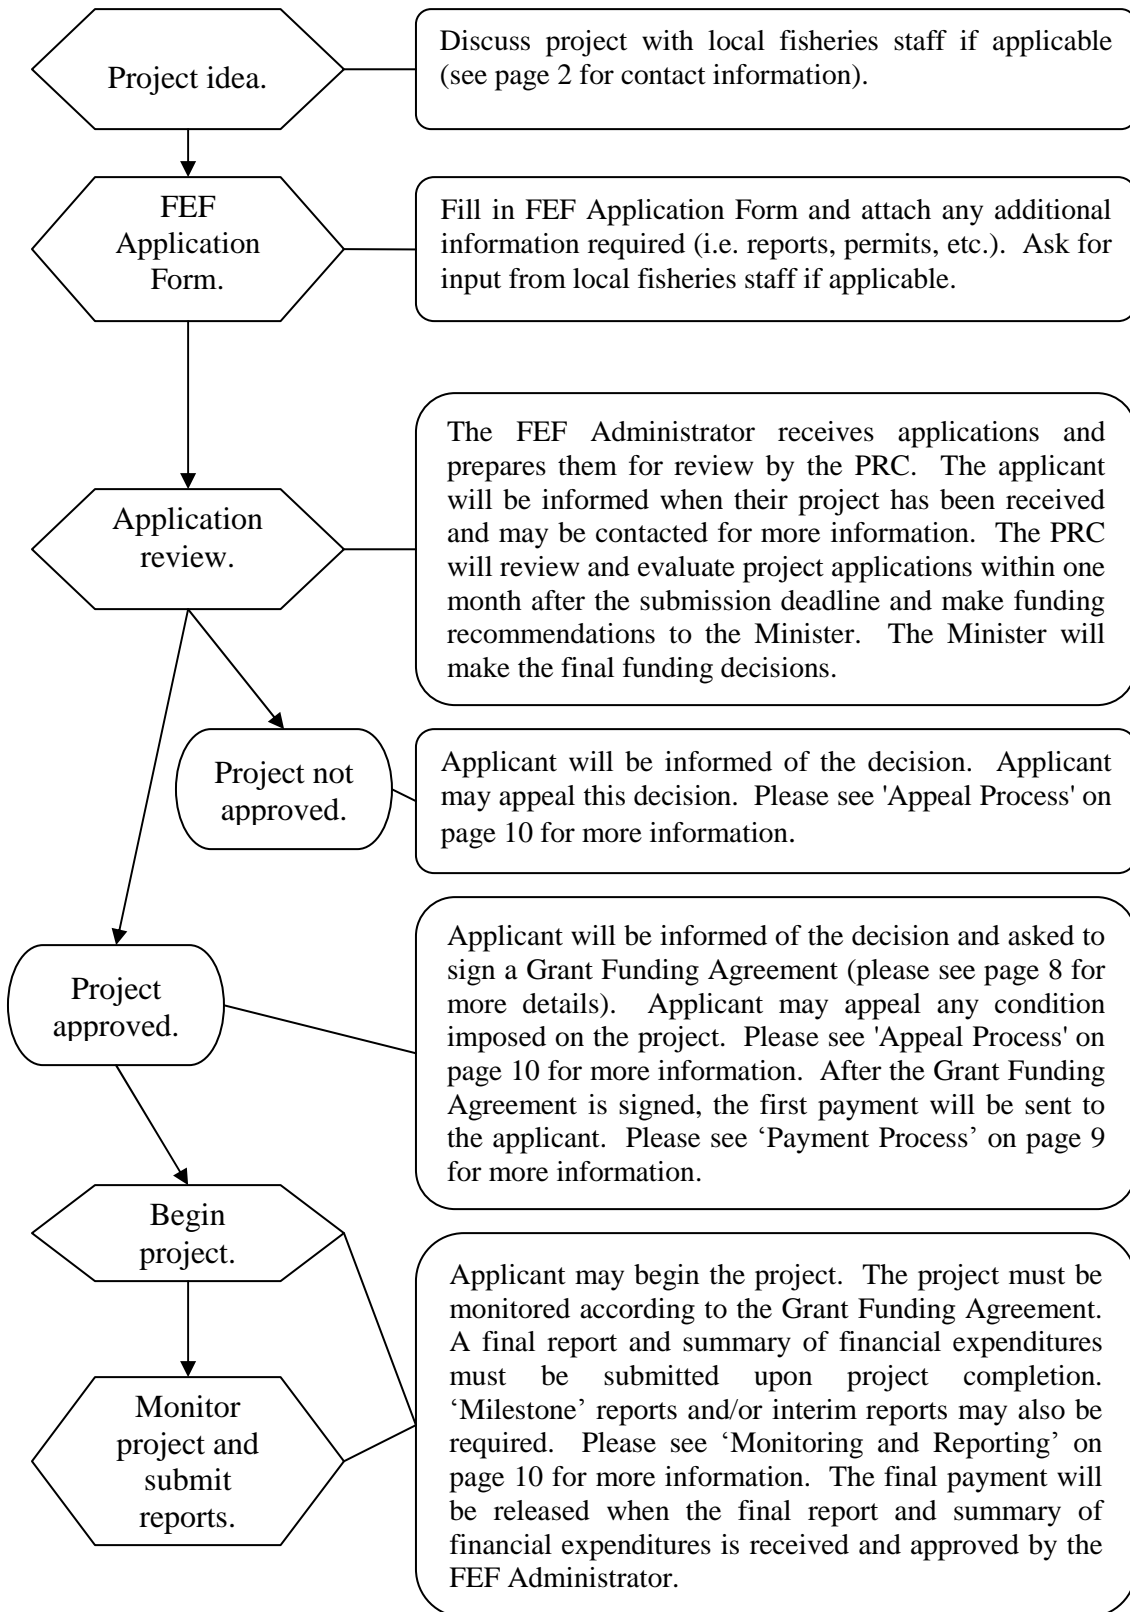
Project idea.

Discuss project with local fisheries staff if applicable (see page 2 for contact information).

FEF Application Form.

Fill in FEF Application Form and attach any additional information required (i.e. reports, permits, etc.). Ask for input from local fisheries staff if applicable.

Application review.

The FEF Administrator receives applications and prepares them for review by the PRC. The applicant will be informed when their project has been received and may be contacted for more information. The PRC will review and evaluate project applications within one month after the submission deadline and make funding recommendations to the Minister. The Minister will make the final funding decisions.

Project not approved.

Applicant will be informed of the decision. Applicant may appeal this decision. Please see 'Appeal Process' on page 10 for more information.

Project approved.

Applicant will be informed of the decision and asked to sign a Grant Funding Agreement (please see page 8 for more details). Applicant may appeal any condition imposed on the project. Please see 'Appeal Process' on page 10 for more information. After the Grant Funding Agreement is signed, the first payment will be sent to the applicant. Please see ‘Payment Process’ on page 9 for more information.

Begin project.

Monitor project and submit reports.

Applicant may begin the project. The project must be monitored according to the Grant Funding Agreement. A final report and summary of financial expenditures must be submitted upon project completion. ‘Milestone’ reports and/or interim reports may also be required. Please see ‘Monitoring and Reporting’ on page 10 for more information. The final payment will be released when the final report and summary of financial expenditures is received and approved by the FEF Administrator.